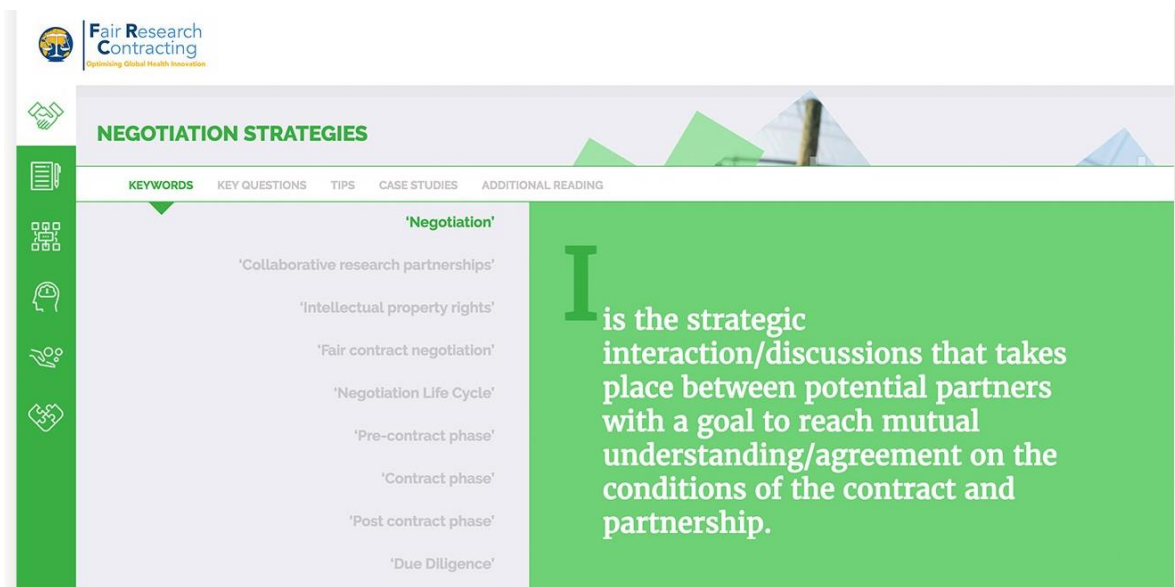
Fair Research Contracting
Optimising Global Health Innovation

NEGOTIATION STRATEGIES

KEYWORDS KEY QUESTIONS TIPS CASE STUDIES ADDITIONAL READING

'Negotiation'
'Collaborative research partnerships'
'Intellectual property rights'
'Fair contract negotiation'
'Negotiation Life Cycle'
'Pre-contract phase'
'Contract phase'
'Post contract phase'
'Due Diligence'

It is the strategic interaction/discussions that takes place between potential partners with a goal to reach mutual understanding/agreement on the conditions of the contract and partnership.